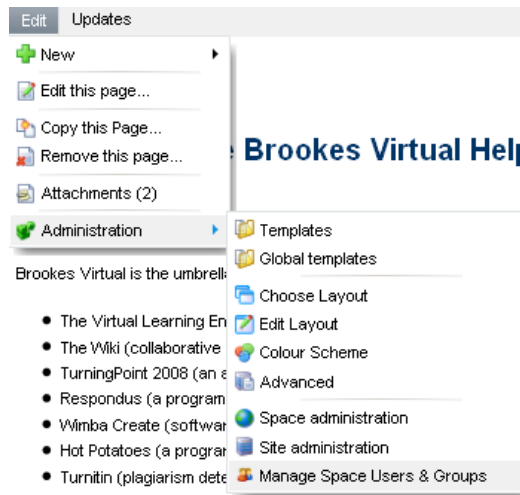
Edit Updates

New
Edit this page...
Copy this Page...
Remove this page...
Attachments (2)
Administration

Templates
Global templates
Choose Layout
Edit Layout
Colour Scheme
Advanced
Space administration
Site administration
Manage Space Users & Groups

e Brookes Virtual Help

Brookes Virtual is the umbrell

- The Virtual Learning En
- The Wiki (collaborative
- TurningPoint 2008 (an a
- Respondus (a program
- Wimba Create (softwar
- Hot Potatoes (a progran
- Turnitin (plagiarism dete